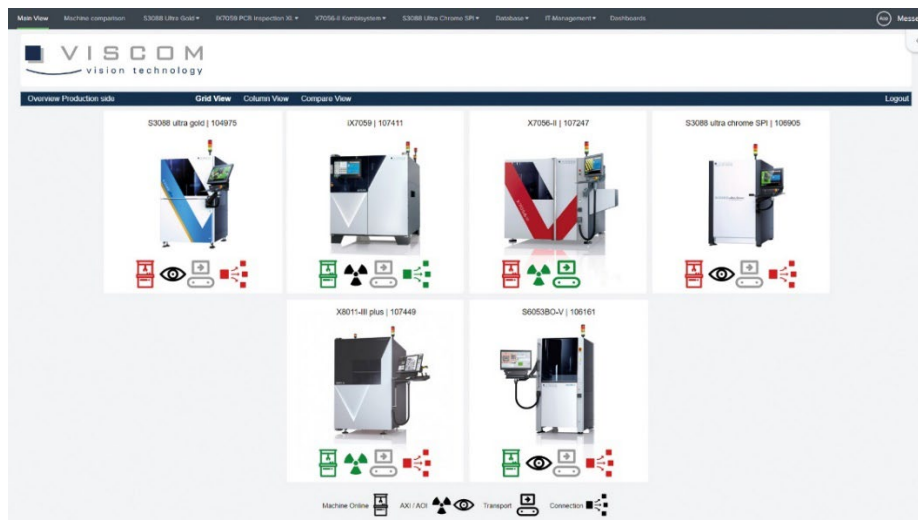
Main View Machine comparison S3088 Ultra Gold ▾ iX7059 PCB Inspection XL ▾ X7056-II Kombisystem ▾ S3088 Ultra Chrome SPI ▾ Database ▾ IT-Management ▾ Dashboards

Messe

VISCOM
vision technology

Overview Production side Grid View Column View Compare View Logout

S3088 ultra gold | 104975

iX7059 | 107411

X7056-II | 107247

S3088 ultra chrome SPI | 106905

X8011-III plus | 107449

S6053BO-V | 106161

Machine Online AXI / AOI Transport Connection